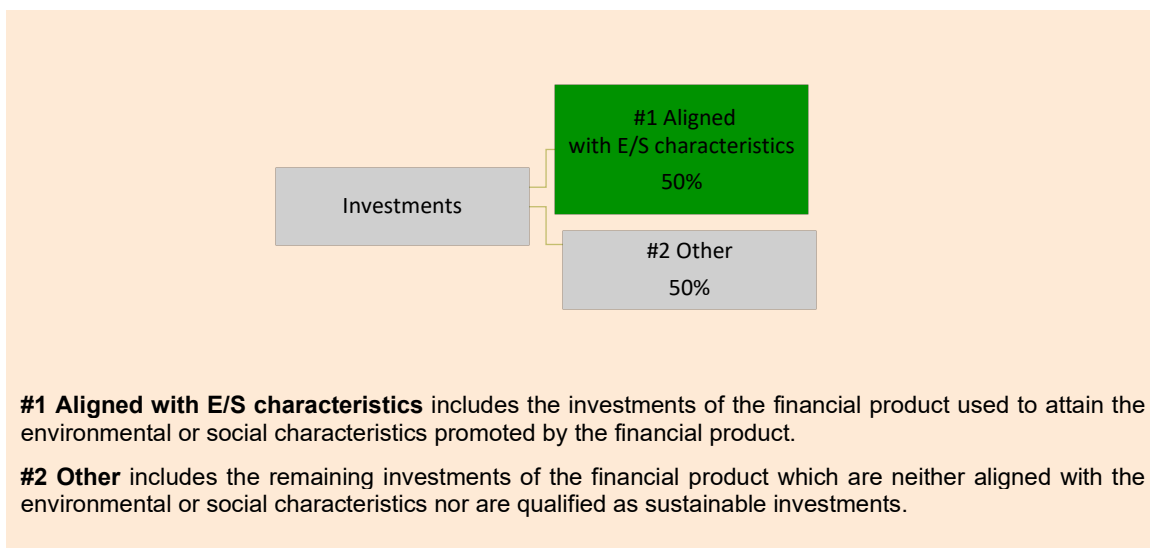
Investments

#1 Aligned with E/S characteristics
50%

#2 Other
50%

**#1 Aligned with E/S characteristics** includes the investments of the financial product used to attain the environmental or social characteristics promoted by the financial product.

**#2 Other** includes the remaining investments of the financial product which are neither aligned with the environmental or social characteristics nor are qualified as sustainable investments.